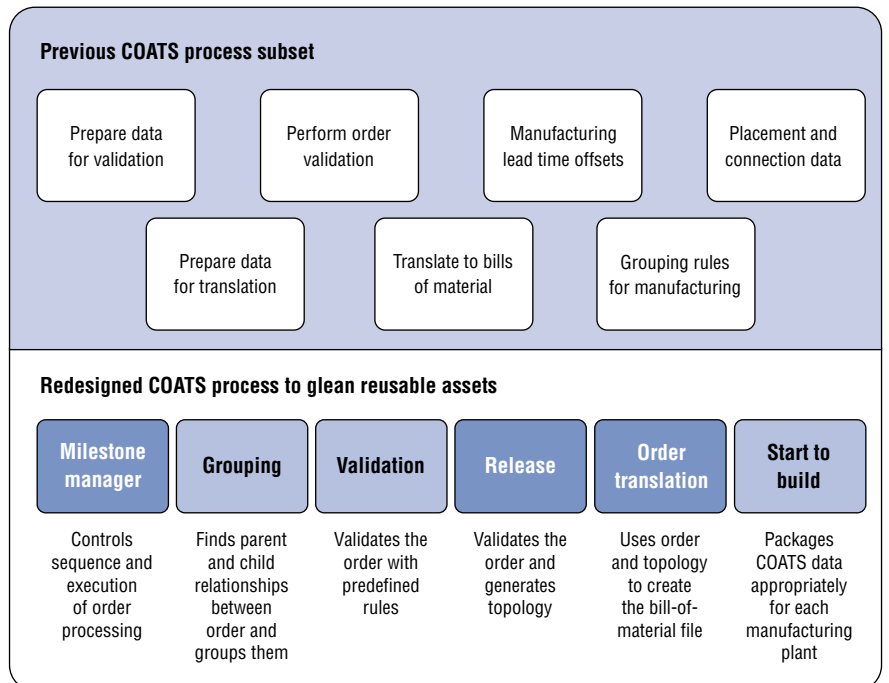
Previous COATS process subset

Prepare data for validation

Perform order validation

Manufacturing lead time offsets

Placement and connection data

Prepare data for translation

Translate to bills of material

Grouping rules for manufacturing

Redesigned COATS process to glean reusable assets

| Milestone manager | Grouping | Validation | Release | Order translation | Start to build |
|---|---|---|---|---|---|
| Controls sequence and execution of order processing | Finds parent and child relationships between order and groups them | Validates the order with predefined rules | Validates the order and generates topology | Uses order and topology to create the bill-of-material file | Packages COATS data appropriately for each manufacturing plant |